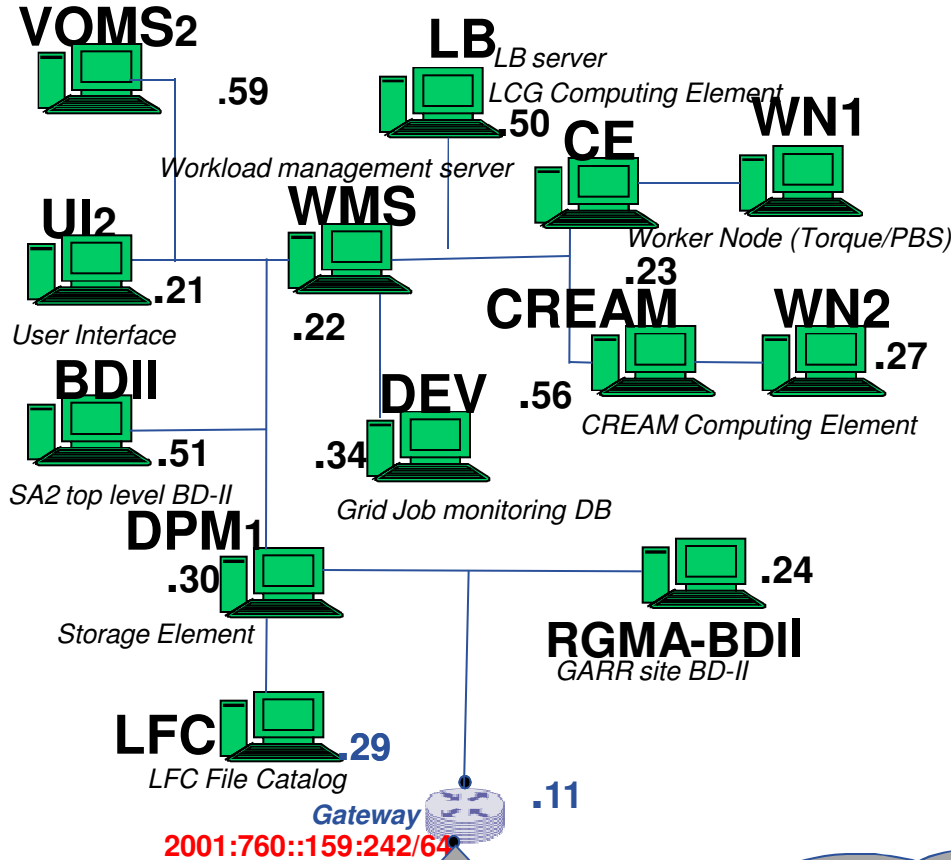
VOMS2
.59

LB
LB server
LCG Computing Element
.50

CE

WN1

Workload management server

WMS

UI2
.21
User Interface

.22

Worker Node (Torque/PBS)
.23

CREAM

WN2
.27

BDII
.51
SA2 top level BD-II

DEV
.34
Grid Job monitoring DB

.56
CREAM Computing Element

DPM1
.30
Storage Element

.24
RGMA-BDII
GARR site BD-II

LFC
.29
LFC File Catalog

Gateway
.11
2001:760::159:242/64